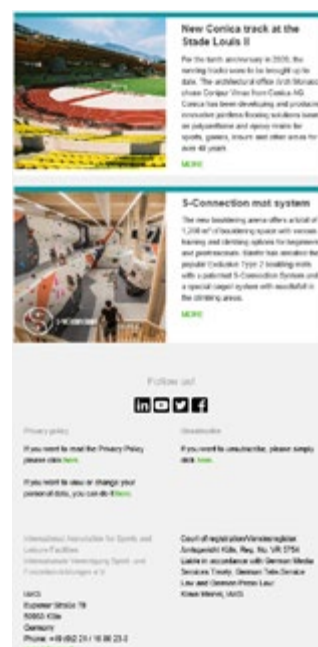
New Conica track at the Stade Louis II

For the tenth anniversary in 2026, the running tracks were to be brought up to date. The architectural office (Inch Monaco) chose Conipur Vimax from Conica AG. Conica has been developing and producing innovative synthetic flooring solutions based on polyurethane and epoxy resins for sports, leisure, indoor and other areas for over 40 years.

MORE

S-Connection mat system

The new bouldering arena offers a total of 1,200 m² of bouldering space with various training and climbing options for beginners and professionals. Sandra has selected the popular Evolution Type 2 bouldering mats with a patented S-Connection System and a special carpet system with woodfall in the climbing areas.

MORE

Follow us!

Privacy policy

If you want to read the Privacy Policy please click here.

If you want to view or change your personal data, you can do it here.

Unsubscribe

If you want to unsubscribe, please simply click here.

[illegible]

IAKS
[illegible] Straße 79
50933 Köln
Germany
Phone: +49 (0)2 21 / 16 80 23-0

Court of registration/Vereinsregister: Amtsgericht Köln, Reg. No. VR 5754
Liable in accordance with German Media Services Treaty, German Tele Service Law and German Press Law: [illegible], IAKS